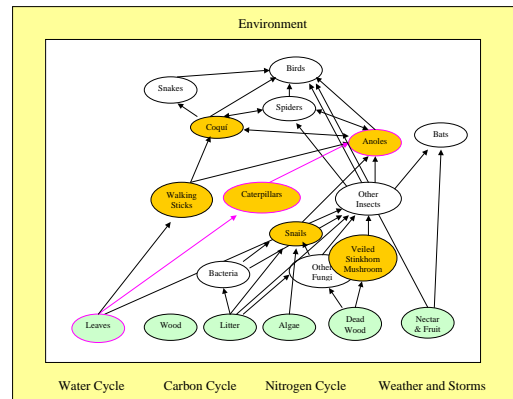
Environment

Snakes

Birds

Spiders

Coquí

Anoles

Bats

Walking Sticks

Caterpillars

Other Insects

Snails

Veiled Stinkhorn Mushroom

Bacteria

Other Fungi

Leaves

Wood

Litter

Algae

Dead Wood

Nectar & Fruit

Water Cycle

Carbon Cycle

Nitrogen Cycle

Weather and Storms